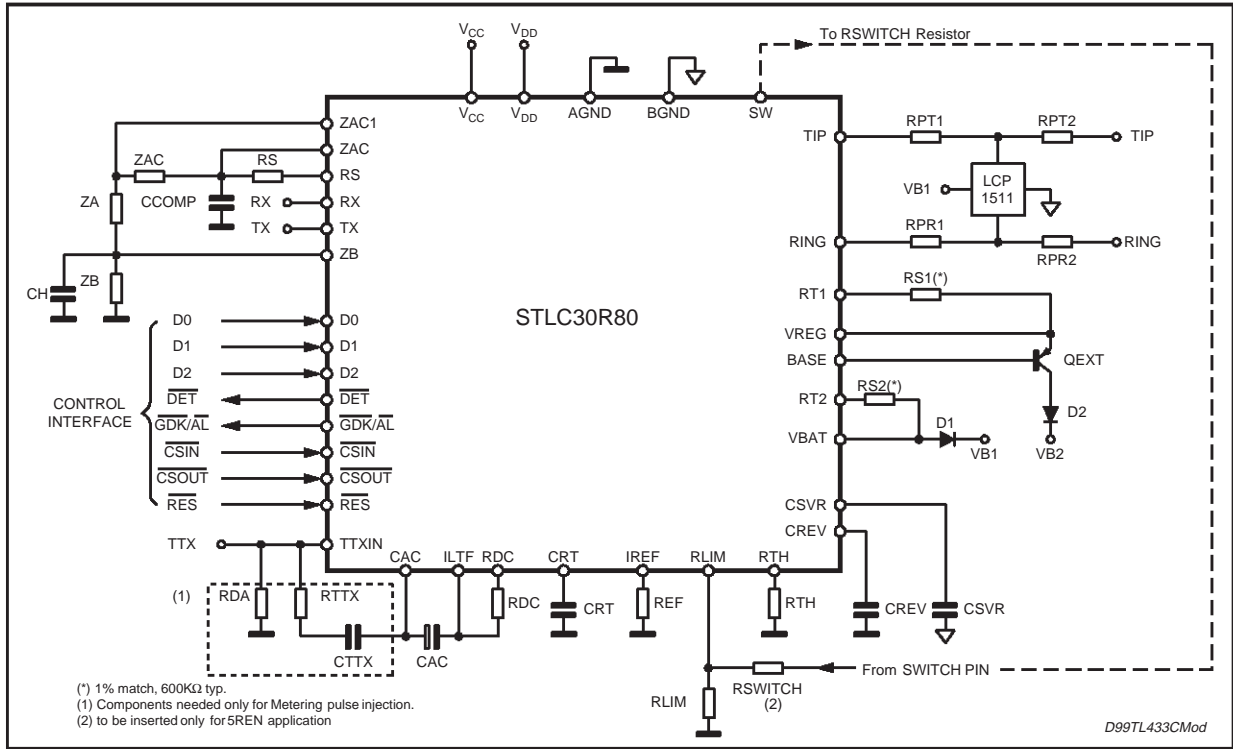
$V_{CC}$ $V_{DD}$

To RSWITCH Resistor

$V_{CC}$ $V_{DD}$ AGND BGND SW

ZAC1
ZAC
ZAC RS RS
ZA CCOMP RX RX
TX TX
ZB
CH ZB

TIP RPT1 RPT2 TIP
VB1 LCP 1511
RING RPR1 RPR2 RING
RT1 RS1(*)
VREG
BASE QEXT
RT2 RS2(*)
VBAT D1 D2
VB1 VB2

STLC30R80

CONTROL INTERFACE

D0 D0
D1 D1
D2 D2
$\overline{DET}$ $\overline{DET}$
$\overline{GDK/AL}$ $\overline{GDK/AL}$
$\overline{CSIN}$ $\overline{CSIN}$
$\overline{CSOUT}$ $\overline{CSOUT}$
$\overline{RES}$ $\overline{RES}$

CSVR
CREV

TTX TTXIN CAC ILTF RDC CRT IREF RLIM RTH

(1) RDA RTTX RDC CRT REF RTH CREV CSVR

CTTX CAC

From SWITCH PIN

RLIM RSWITCH (2)

(*) 1% match, 600KΩ typ.
(1) Components needed only for Metering pulse injection.
(2) to be inserted only for 5REN application

D99TL433CMod